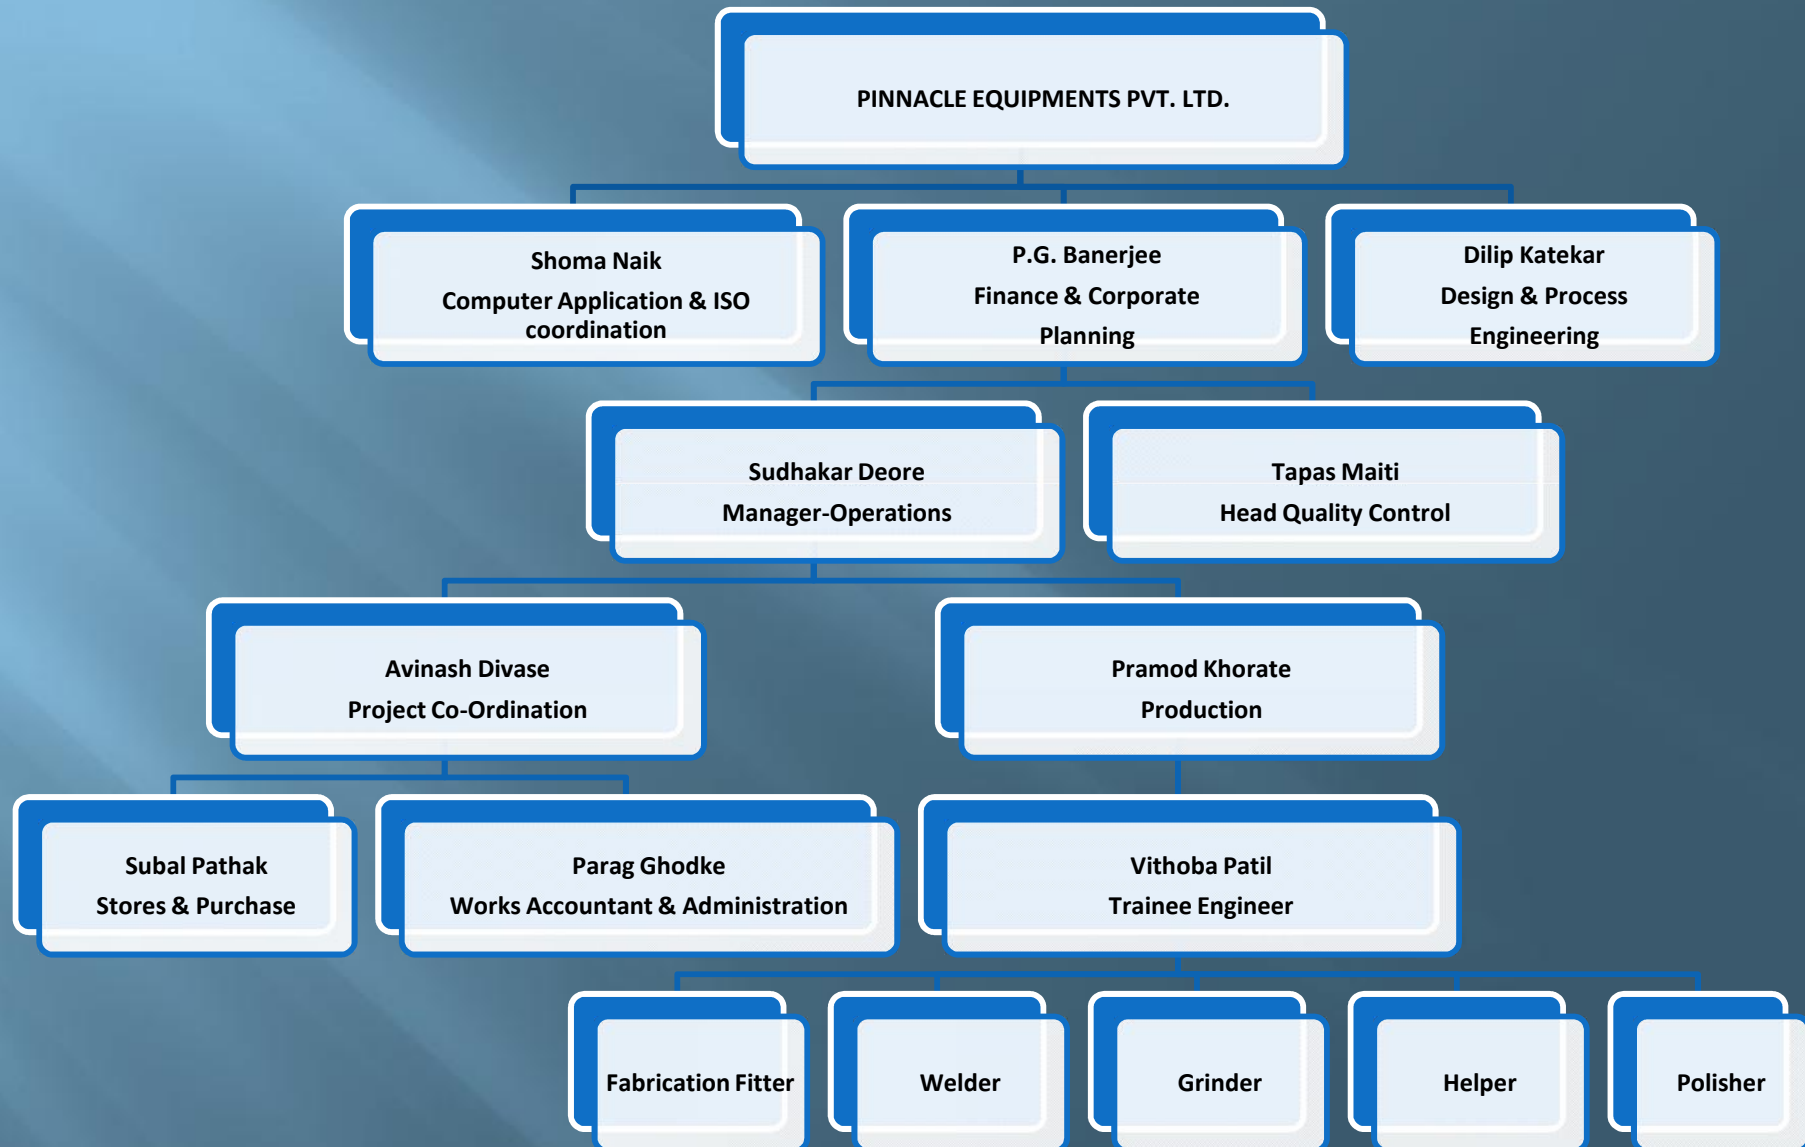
PINNACLE EQUIPMENTS PVT. LTD.

Shoma Naik
Computer Application & ISO coordination

P.G. Banerjee
Finance & Corporate Planning

Dilip Katekar
Design & Process Engineering

Sudhakar Deore
Manager-Operations

Tapas Maiti
Head Quality Control

Avinash Divase
Project Co-Ordination

Pramod Khorate
Production

Subal Pathak
Stores & Purchase

Parag Ghodke
Works Accountant & Administration

Vithoba Patil
Trainee Engineer

Fabrication Fitter

Welder

Grinder

Helper

Polisher